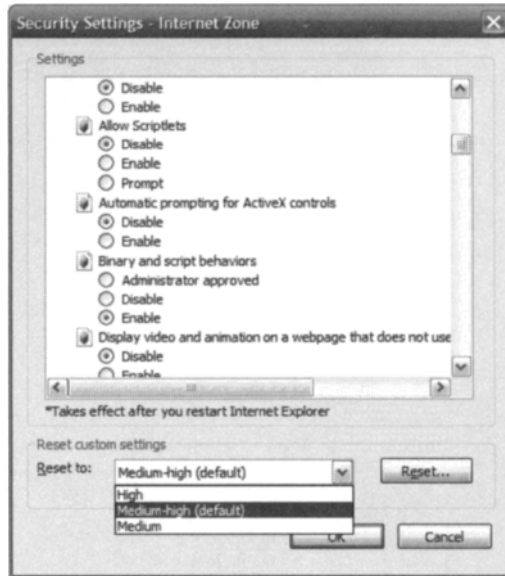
Security Settings - Internet Zone

Settings

Disable
Enable
Allow Scriptlets
Disable
Enable
Prompt
Automatic prompting for ActiveX controls
Disable
Enable
Binary and script behaviors
Administrator approved
Disable
Enable
Display video and animation on a webpage that does not use
Disable
Enable

*Takes effect after you restart Internet Explorer

Reset custom settings
Reset to: Medium-high (default)
High
Medium-high (default)
Medium

Reset...

OK

Cancel